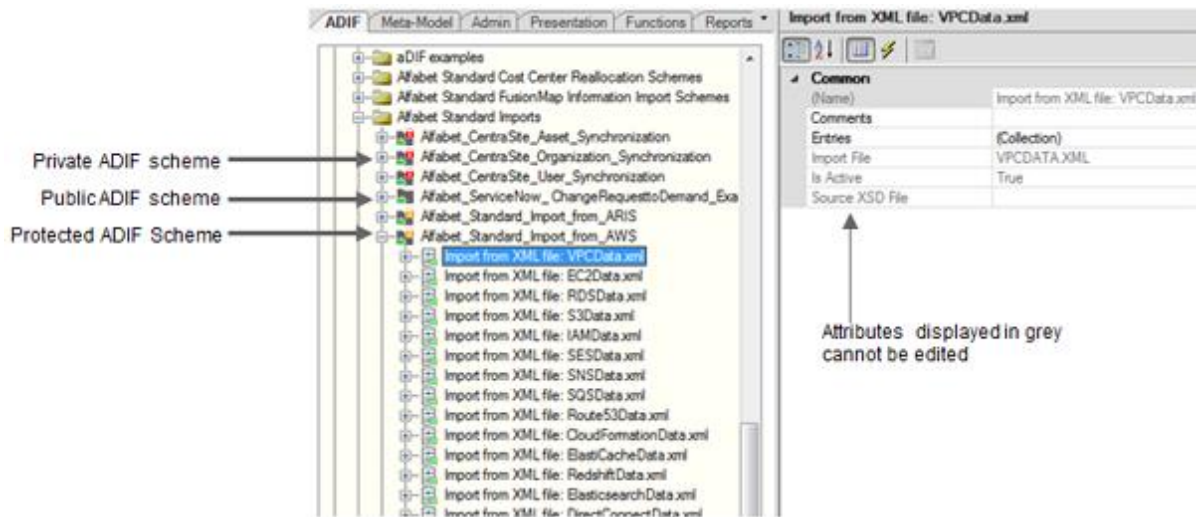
ADIF | Meta-Model | Admin | Presentation | Functions | Reports

aDIF examples
Alfabet Standard Cost Center Reallocation Schemes
Alfabet Standard FusionMap Information Import Schemes
Alfabet Standard Imports
Alfabet_CentraSite_Asset_Synchronization
Alfabet_CentraSite_Organization_Synchronization
Alfabet_CentraSite_User_Synchronization
Alfabet_ServiceNow_ChangeRequesttoDemand_Exa
Alfabet_Standard_Import_from_ARIS
Alfabet_Standard_Import_from_AWS
Import from XML file: VPCData.xml
Import from XML file: EC2Data.xml
Import from XML file: RDSData.xml
Import from XML file: S3Data.xml
Import from XML file: IAMData.xml
Import from XML file: SESData.xml
Import from XML file: SNSData.xml
Import from XML file: SQSData.xml
Import from XML file: Route53Data.xml
Import from XML file: CloudFormationData.xml
Import from XML file: ElastiCacheData.xml
Import from XML file: RedshiftData.xml
Import from XML file: ElasticsearchData.xml
Import from XML file: DirectConnectData.xml

Private ADIF scheme
Public ADIF scheme
Protected ADIF Scheme

Import from XML file: VPCData.xml

| Common | |
|---|---|
| (Name) | Import from XML file: VPCData.xml |
| Comments | |
| Entries | (Collection) |
| Import File | VPCDATA.XML |
| Is Active | True |
| Source XSD File | |

Attributes displayed in grey cannot be edited